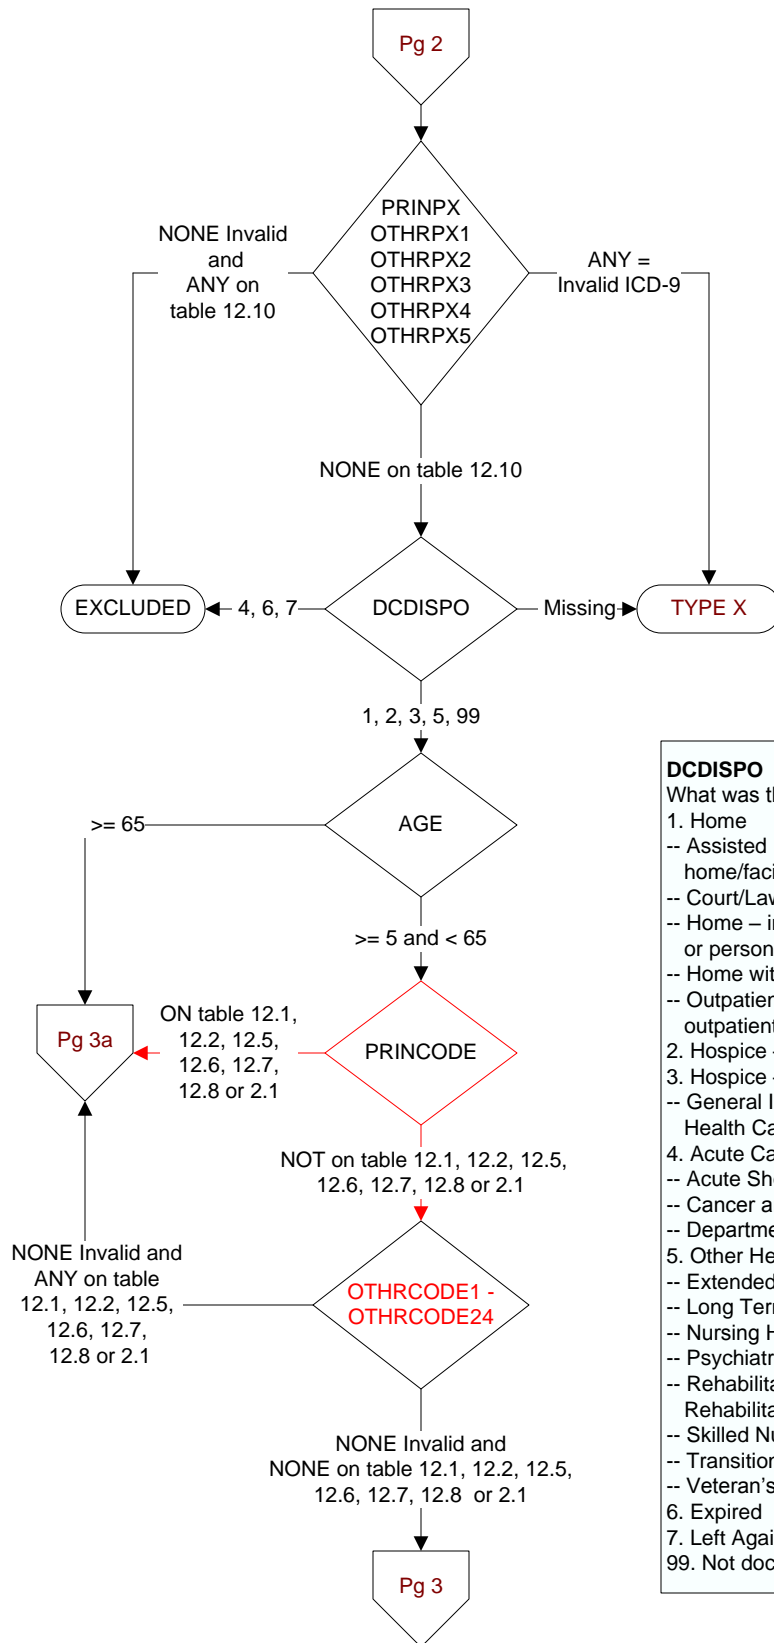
Pg 2

PRINPX
OTHRPX1
OTHRPX2
OTHRPX3
OTHRPX4
OTHRPX5

NONE Invalid and ANY on table 12.10

ANY = Invalid ICD-9

NONE on table 12.10

EXCLUDED

4, 6, 7

DCDISPO

Missing

TYPE X

1, 2, 3, 5, 99

AGE

>= 65

>= 5 and < 65

Pg 3a

ON table 12.1, 12.2, 12.5, 12.6, 12.7, 12.8 or 2.1

PRINCODE

NOT on table 12.1, 12.2, 12.5, 12.6, 12.7, 12.8 or 2.1

NONE Invalid and ANY on table 12.1, 12.2, 12.5, 12.6, 12.7, 12.8 or 2.1

OTHRCODE1 - OTHRCODE24

NONE Invalid and NONE on table 12.1, 12.2, 12.5, 12.6, 12.7, 12.8 or 2.1

Pg 3

DCDISPO
What was th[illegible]
1. Home
-- Assisted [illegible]
home/faci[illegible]
-- Court/Lav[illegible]
-- Home – i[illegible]
or person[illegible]
-- Home wit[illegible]
-- Outpatien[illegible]
outpatient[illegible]
2. Hospice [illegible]
3. Hospice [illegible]
-- General I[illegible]
Health Ca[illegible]
4. Acute Ca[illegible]
-- Acute Sh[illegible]
-- Cancer a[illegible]
-- Departme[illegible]
5. Other He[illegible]
-- Extended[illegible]
-- Long Terr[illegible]
-- Nursing H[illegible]
-- Psychiatr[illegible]
-- Rehabilita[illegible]
Rehabilita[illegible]
-- Skilled Nu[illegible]
-- Transition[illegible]
-- Veteran's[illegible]
6. Expired
7. Left Agai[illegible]
99. Not doc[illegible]